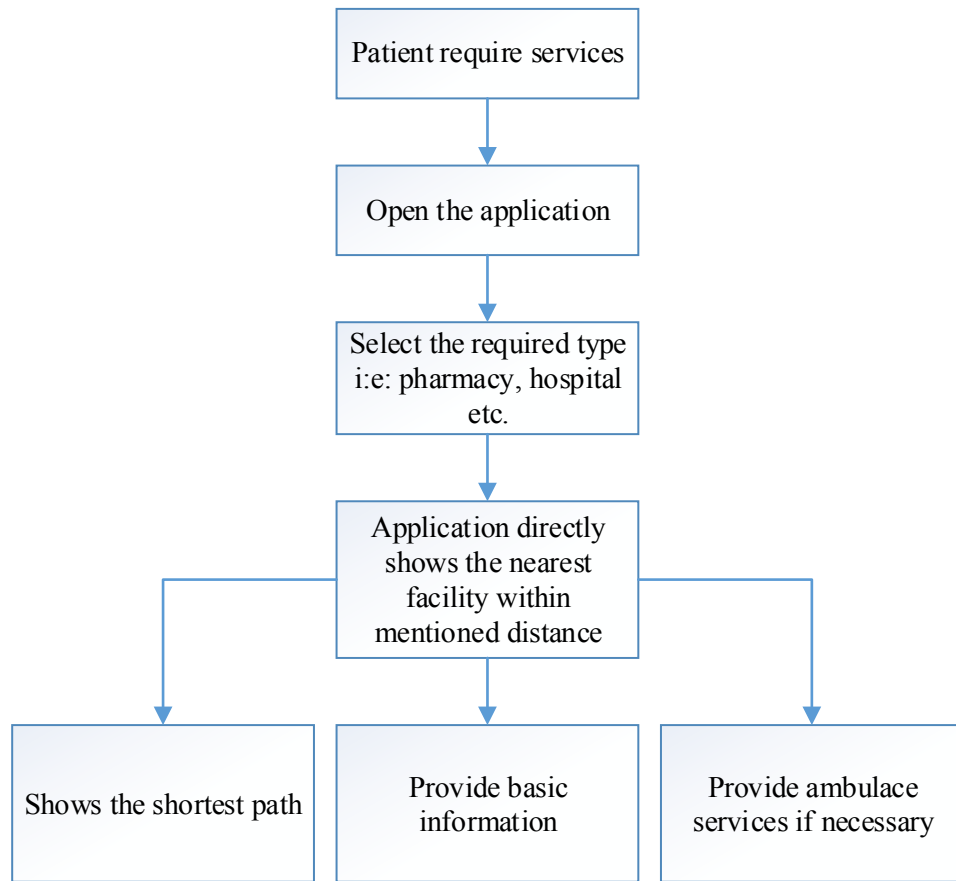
Patient require services

Open the application

Select the required type i:e: pharmacy, hospital etc.

Application directly shows the nearest facility within mentioned distance

Shows the shortest path

Provide basic information

Provide ambulace services if necessary